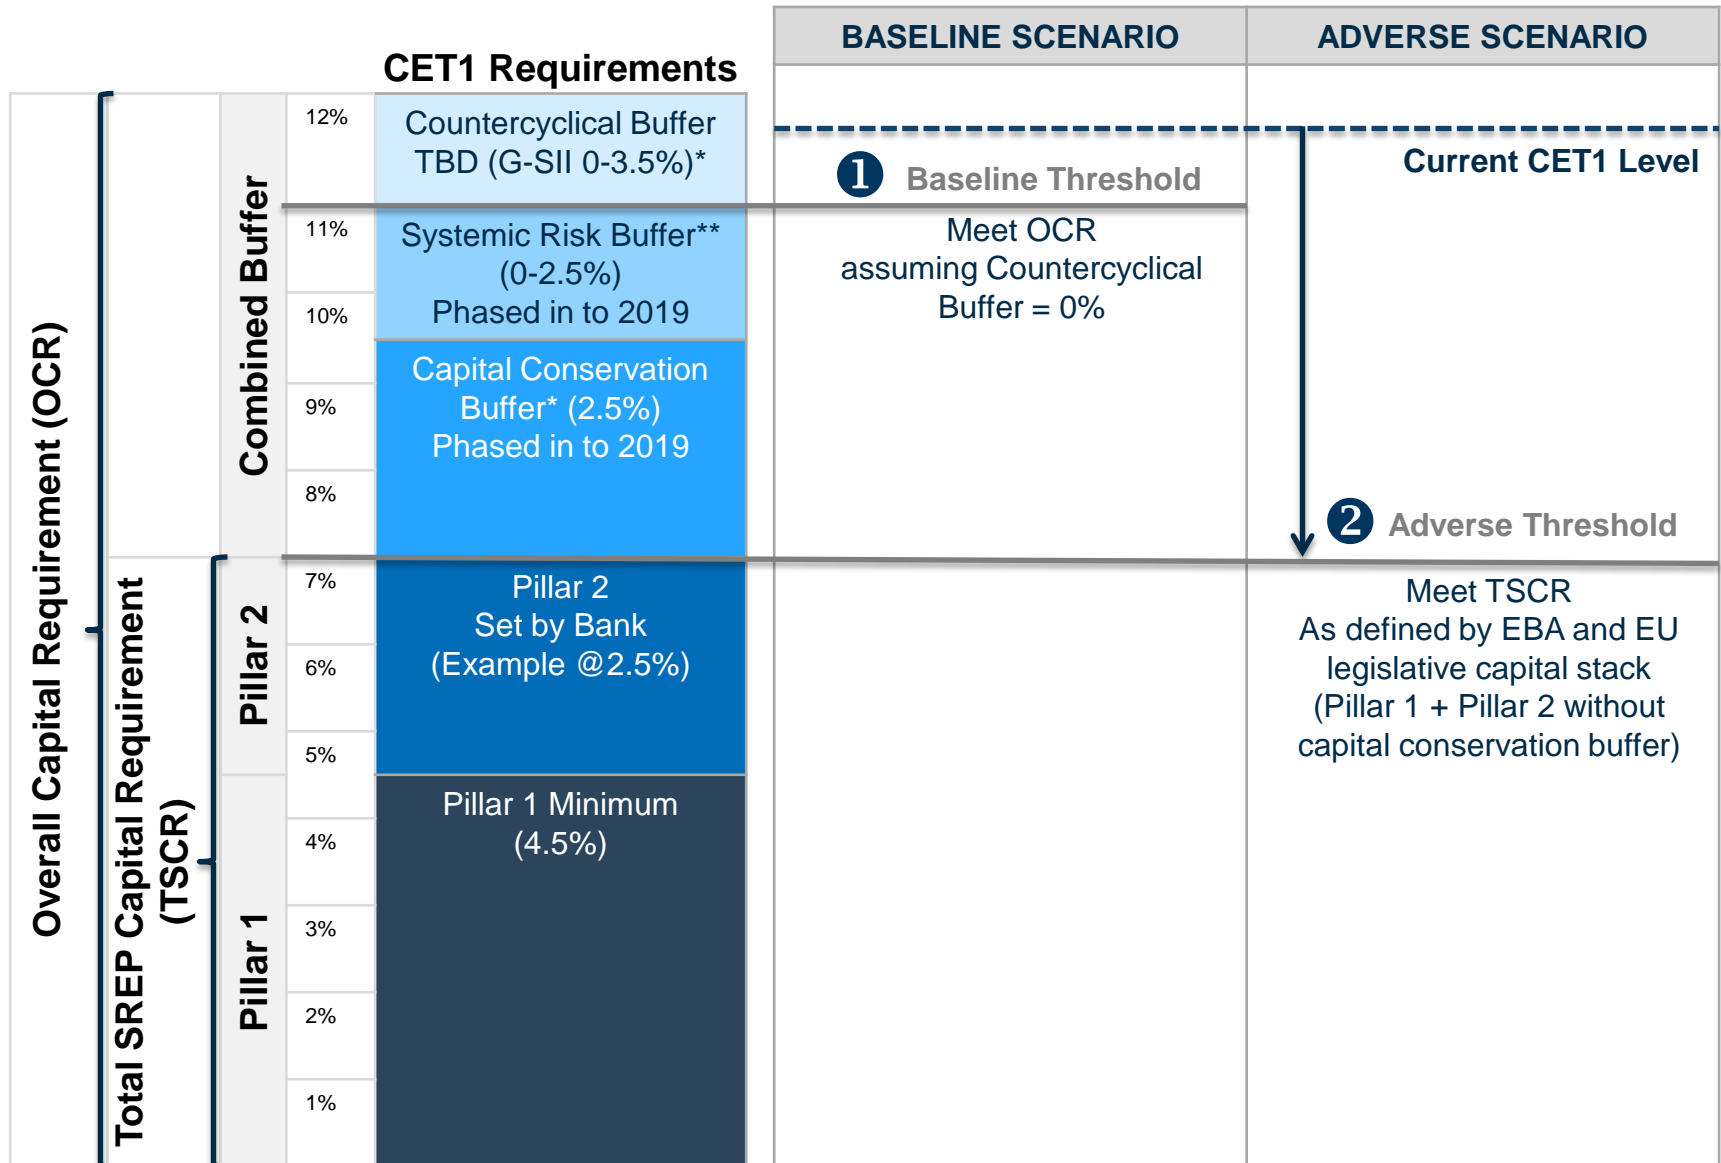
CET1 Requirements

BASELINE SCENARIO

ADVERSE SCENARIO

Overall Capital Requirement (OCR)

Total SREP Capital Requirement (TSCR)

Combined Buffer

Pillar 2

Pillar 1

12%

11%

10%

9%

8%

7%

6%

5%

4%

3%

2%

1%

Countercyclical Buffer TBD (G-SII 0-3.5%)*

Systemic Risk Buffer** (0-2.5%) Phased in to 2019

Capital Conservation Buffer* (2.5%) Phased in to 2019

Pillar 2 Set by Bank (Example @2.5%)

Pillar 1 Minimum (4.5%)

Current CET1 Level

1 Baseline Threshold

Meet OCR assuming Countercyclical Buffer = 0%

2 Adverse Threshold

Meet TSCR As defined by EBA and EU legislative capital stack (Pillar 1 + Pillar 2 without capital conservation buffer)